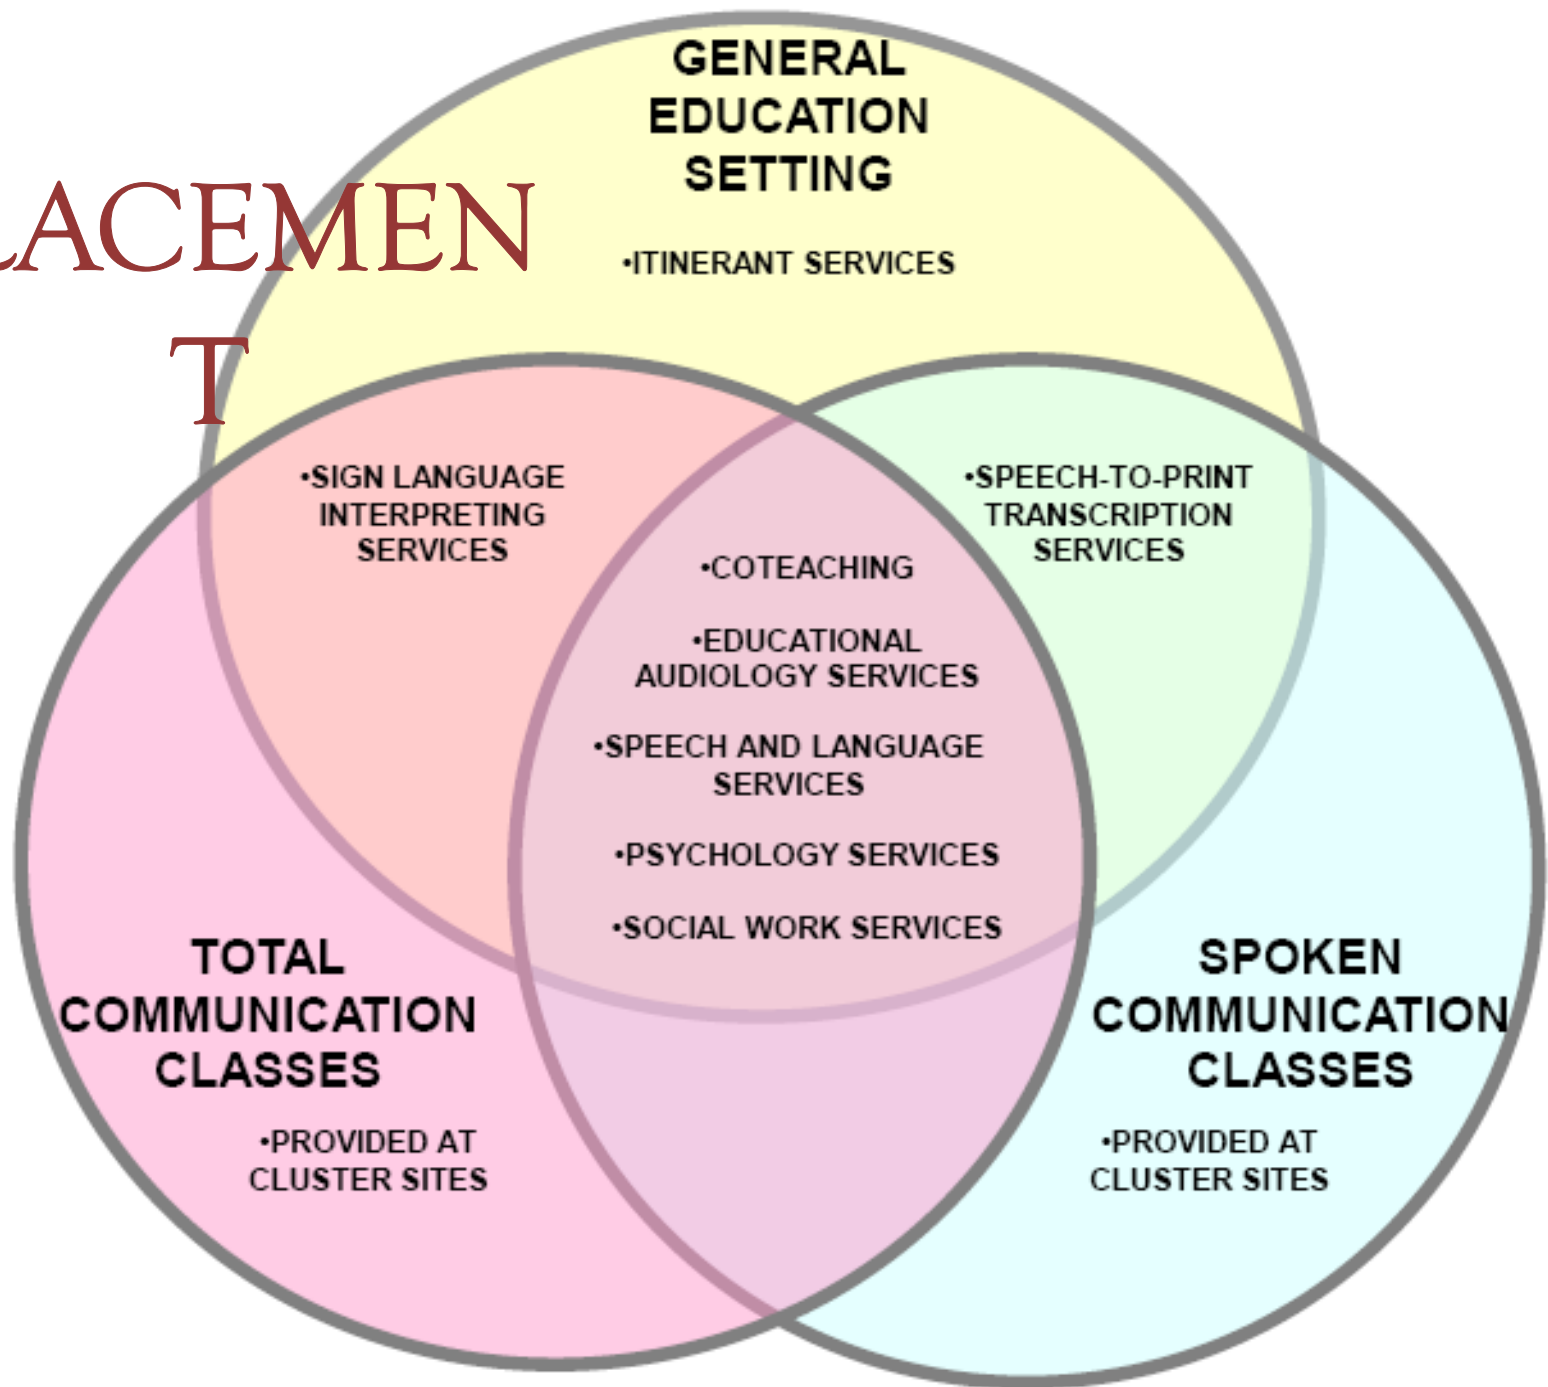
LACEMENT

GENERAL EDUCATION SETTING

•ITINERANT SERVICES

•SIGN LANGUAGE INTERPRETING SERVICES

•SPEECH-TO-PRINT TRANSCRIPTION SERVICES

•COTEACHING

•EDUCATIONAL AUDIOLOGY SERVICES

•SPEECH AND LANGUAGE SERVICES

•PSYCHOLOGY SERVICES

•SOCIAL WORK SERVICES

TOTAL COMMUNICATION CLASSES

•PROVIDED AT CLUSTER SITES

SPOKEN COMMUNICATION CLASSES

•PROVIDED AT CLUSTER SITES